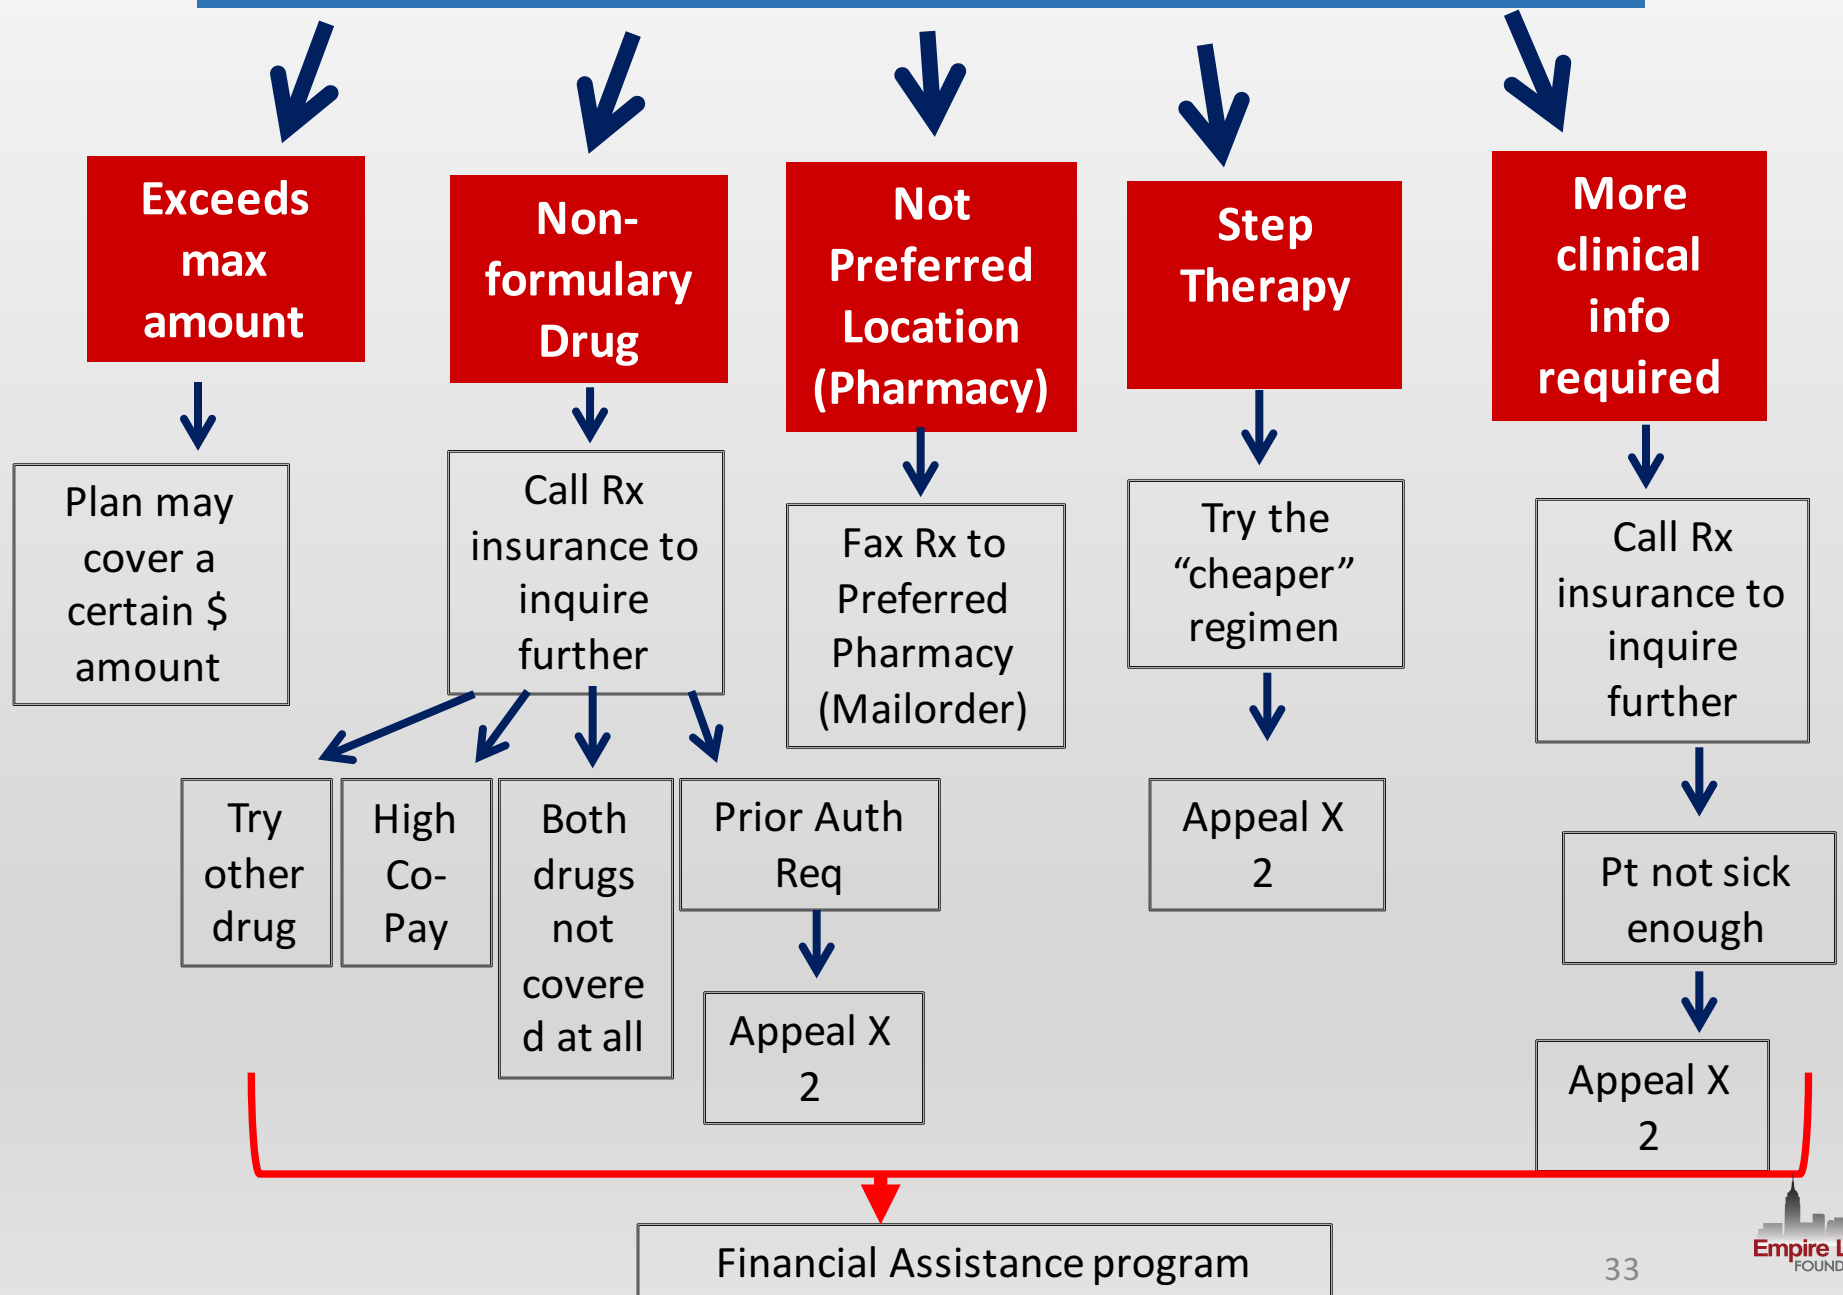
Exceeds max amount

Non-formulary Drug

Not Preferred Location (Pharmacy)

Step Therapy

More clinical info required

Plan may cover a certain $ amount

Call Rx insurance to inquire further

Fax Rx to Preferred Pharmacy (Mailorder)

Try the "cheaper" regimen

Call Rx insurance to inquire further

Try other drug

High Co-Pay

Both drugs not covered at all

Prior Auth Req

Appeal X 2

Appeal X 2

Pt not sick enough

Appeal X 2

Financial Assistance program

33

Empire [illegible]
FOUND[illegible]